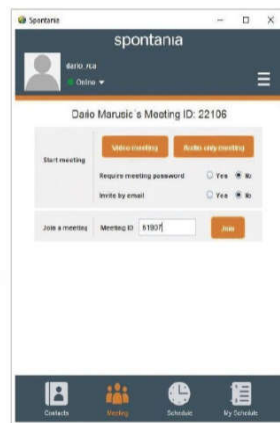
Spontania

spontania

dario rea
Online ▾

Dario Marusic´s Meeting ID: 22106

Start meeting
Video meeting
Audio only meeting
Require meeting password
Yes
No
Invite by email
Yes
No

Join a meeting
Meeting ID
61907
Join

Contacts
Meeting
Schedule
My Schedule